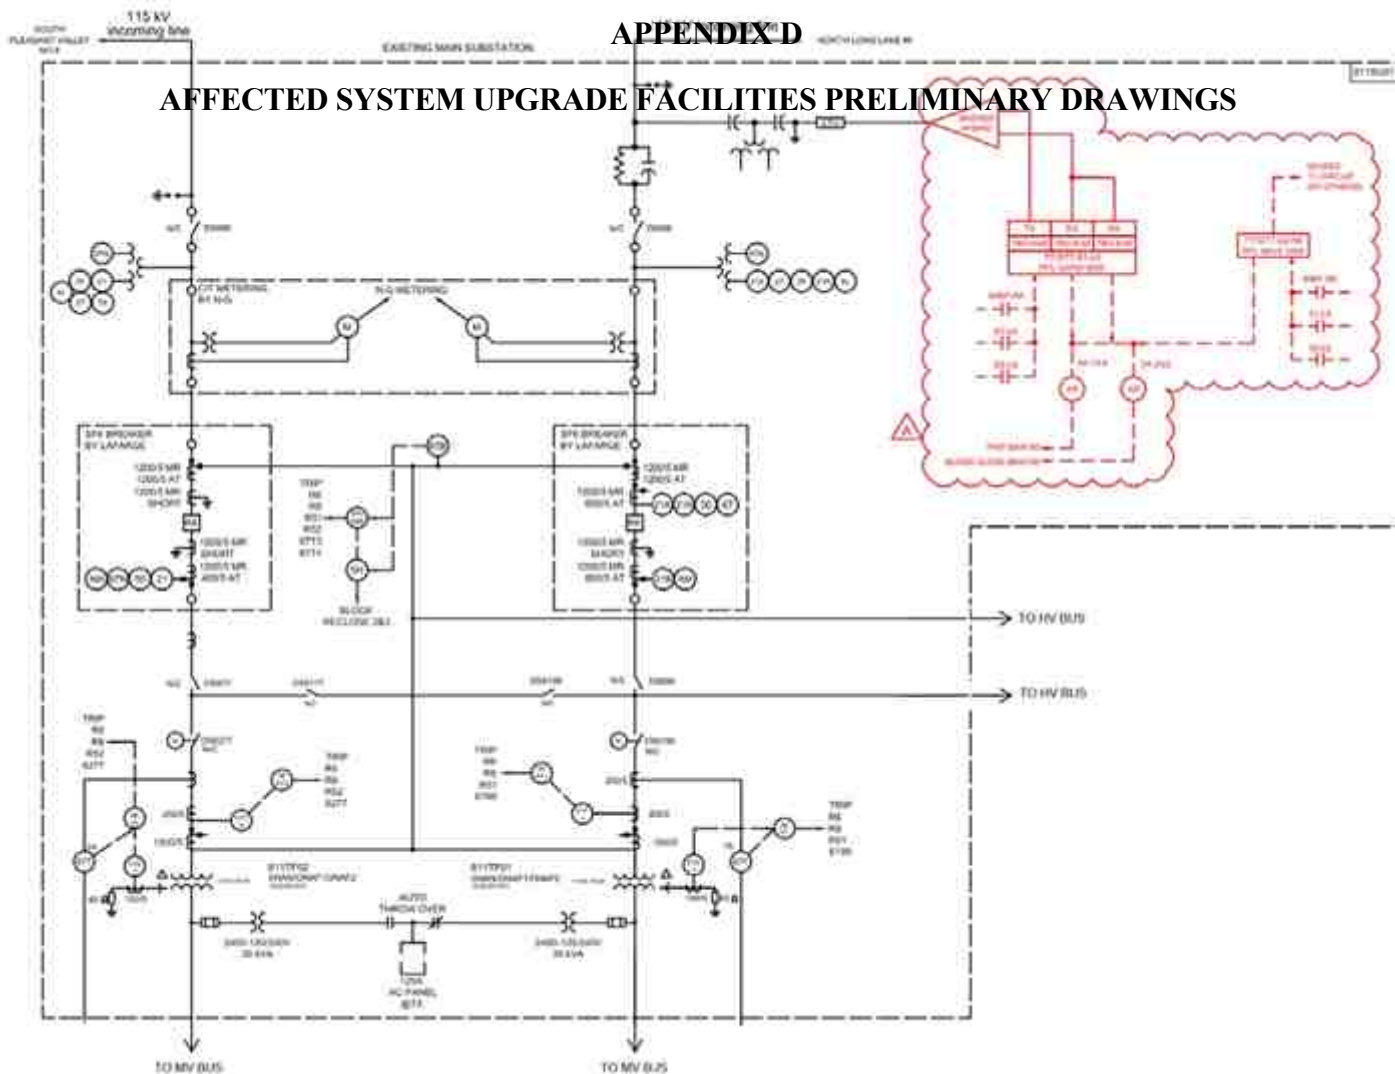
APPENDIX D

AFFECTED SYSTEM UPGRADE FACILITIES PRELIMINARY DRAWINGS

115 kV
incoming line

EXISTING MAIN SUBSTATION

C/T METERING

N-G METERING

SF6 BREAKER BY LAFARGE

SF6 BREAKER BY LAFARGE

TRIP

BLOCK RECLOSE

TO HV BUS

TO HV BUS

TRIP

TRIP

TRIP

AUTO THROW OVER

AC PANEL

TO MV BUS

TO MV BUS